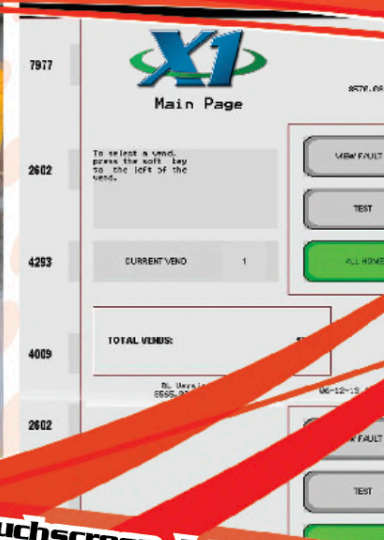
7977

X1

Main Page

$578.08

2602

To select a vend, press the soft key to the left of the vend.

VIEW FAULT

TEST

4293

CURRENT VEND 1

ALL HOME

4009

TOTAL VENDS:

BL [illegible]
5565,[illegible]

06-12-13 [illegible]

2602

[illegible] FAULT

TEST

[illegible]uchscre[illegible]